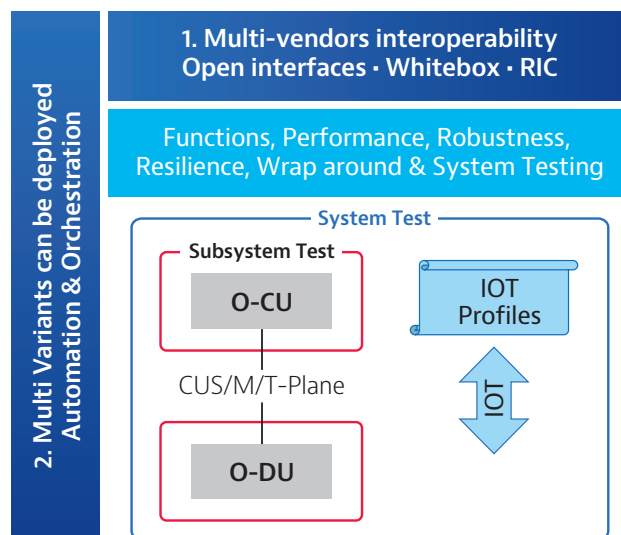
2. Multi Variants can be deployed Automation & Orchestration

1. Multi-vendors interoperability
Open interfaces · Whitebox · RIC

Functions, Performance, Robustness, Resilience, Wrap around & System Testing

System Test

Subsystem Test

O-CU

CUS/M/T-Plane

O-DU

IOT Profiles

IOT